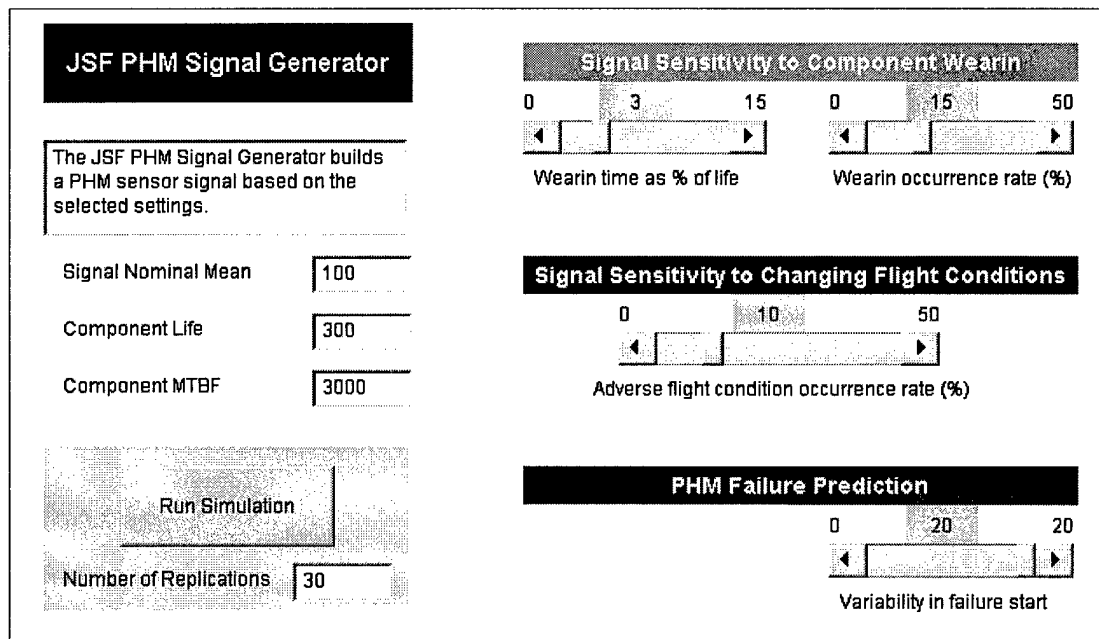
JSF PHM Signal Generator

The JSF PHM Signal Generator builds a PHM sensor signal based on the selected settings.

Signal Nominal Mean 100

Component Life 300

Component MTBF 3000

Run Simulation

Number of Replications 30

Signal Sensitivity to Component Wearin

0 3 15

Wearin time as % of life

0 15 50

Wearin occurrence rate (%)

Signal Sensitivity to Changing Flight Conditions

0 10 50

Adverse flight condition occurrence rate (%)

PHM Failure Prediction

0 20 20

Variability in failure start